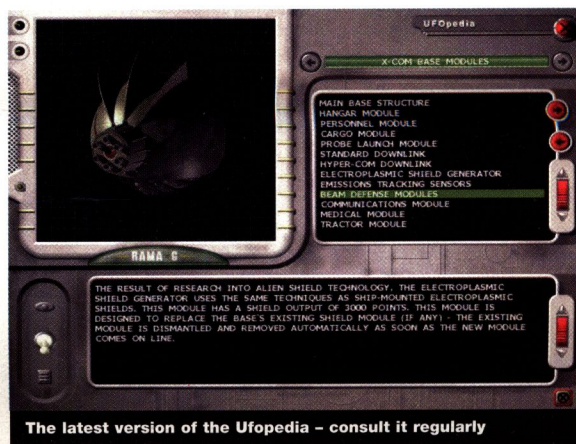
UFOpedia

X-COM BASE MODULES

MAIN BASE STRUCTURE
HANGAR MODULE
PERSONNEL MODULE
CARGO MODULE
PROBE LAUNCH MODULE
STANDARD DOWNLINK
HYPER-COM DOWNLINK
ELECTROPLASMIC SHIELD GENERATOR
EMISSIONS TRACKING SENSORS
BEAM DEFENSE MODULES
COMMUNICATIONS MODULE
MEDICAL MODULE
TRACTOR MODULE

RAMA 6

THE RESULT OF RESEARCH INTO ALIEN SHIELD TECHNOLOGY. THE ELECTROPLASMIC SHIELD GENERATOR USES THE SAME TECHNIQUES AS SHIP-MOUNTED ELECTROPLASMIC SHIELDS. THIS MODULE HAS A SHIELD OUTPUT OF 3000 POINTS. THIS MODULE IS DESIGNED TO REPLACE THE BASE'S EXISTING SHIELD MODULE (IF ANY) - THE EXISTING MODULE IS DISMANTLED AND REMOVED AUTOMATICALLY AS SOON AS THE NEW MODULE COMES ON LINE.

The latest version of the Ufopedia – consult it regularly